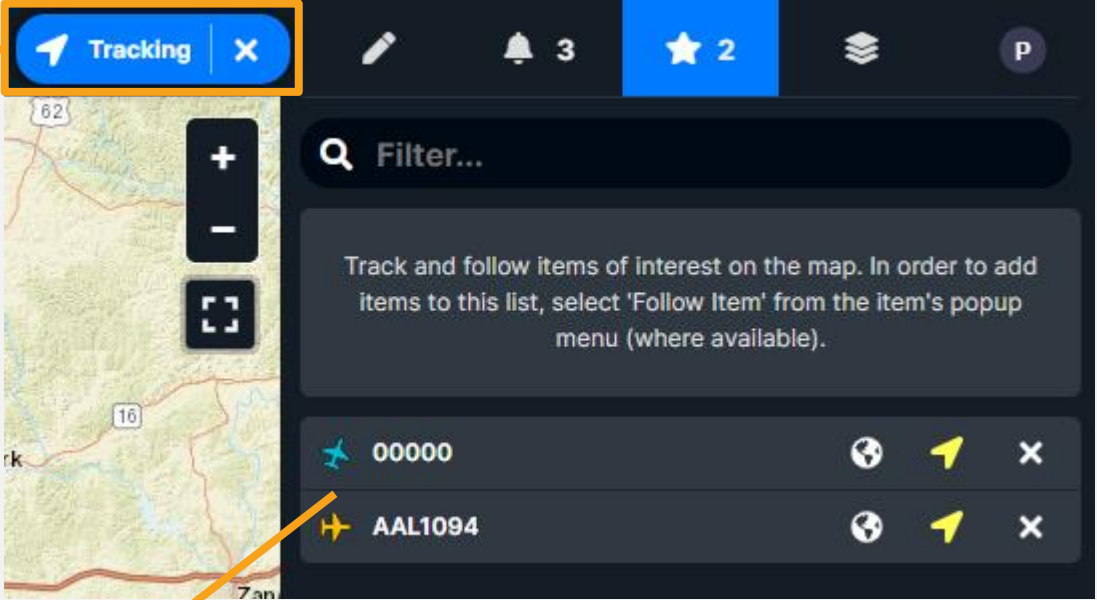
Tracking ✕

3

2

P

62

+

−

16

rk

Zan

Filter...

Track and follow items of interest on the map. In order to add items to this list, select 'Follow Item' from the item's popup menu (where available).

00000

AAL1094